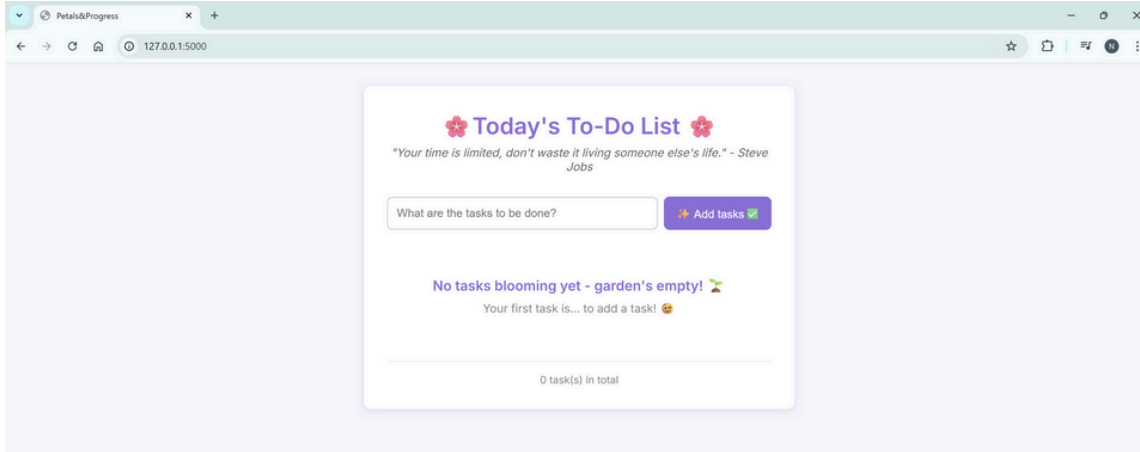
Petals&Progress
127.0.0.1:5000
N

🌸 Today's To-Do List 🌸
"Your time is limited, don't waste it living someone else's life." - Steve Jobs

What are the tasks to be done?
✨ Add tasks ✅

No tasks blooming yet - garden's empty! 🌱
Your first task is... to add a task! 😉

0 task(s) in total